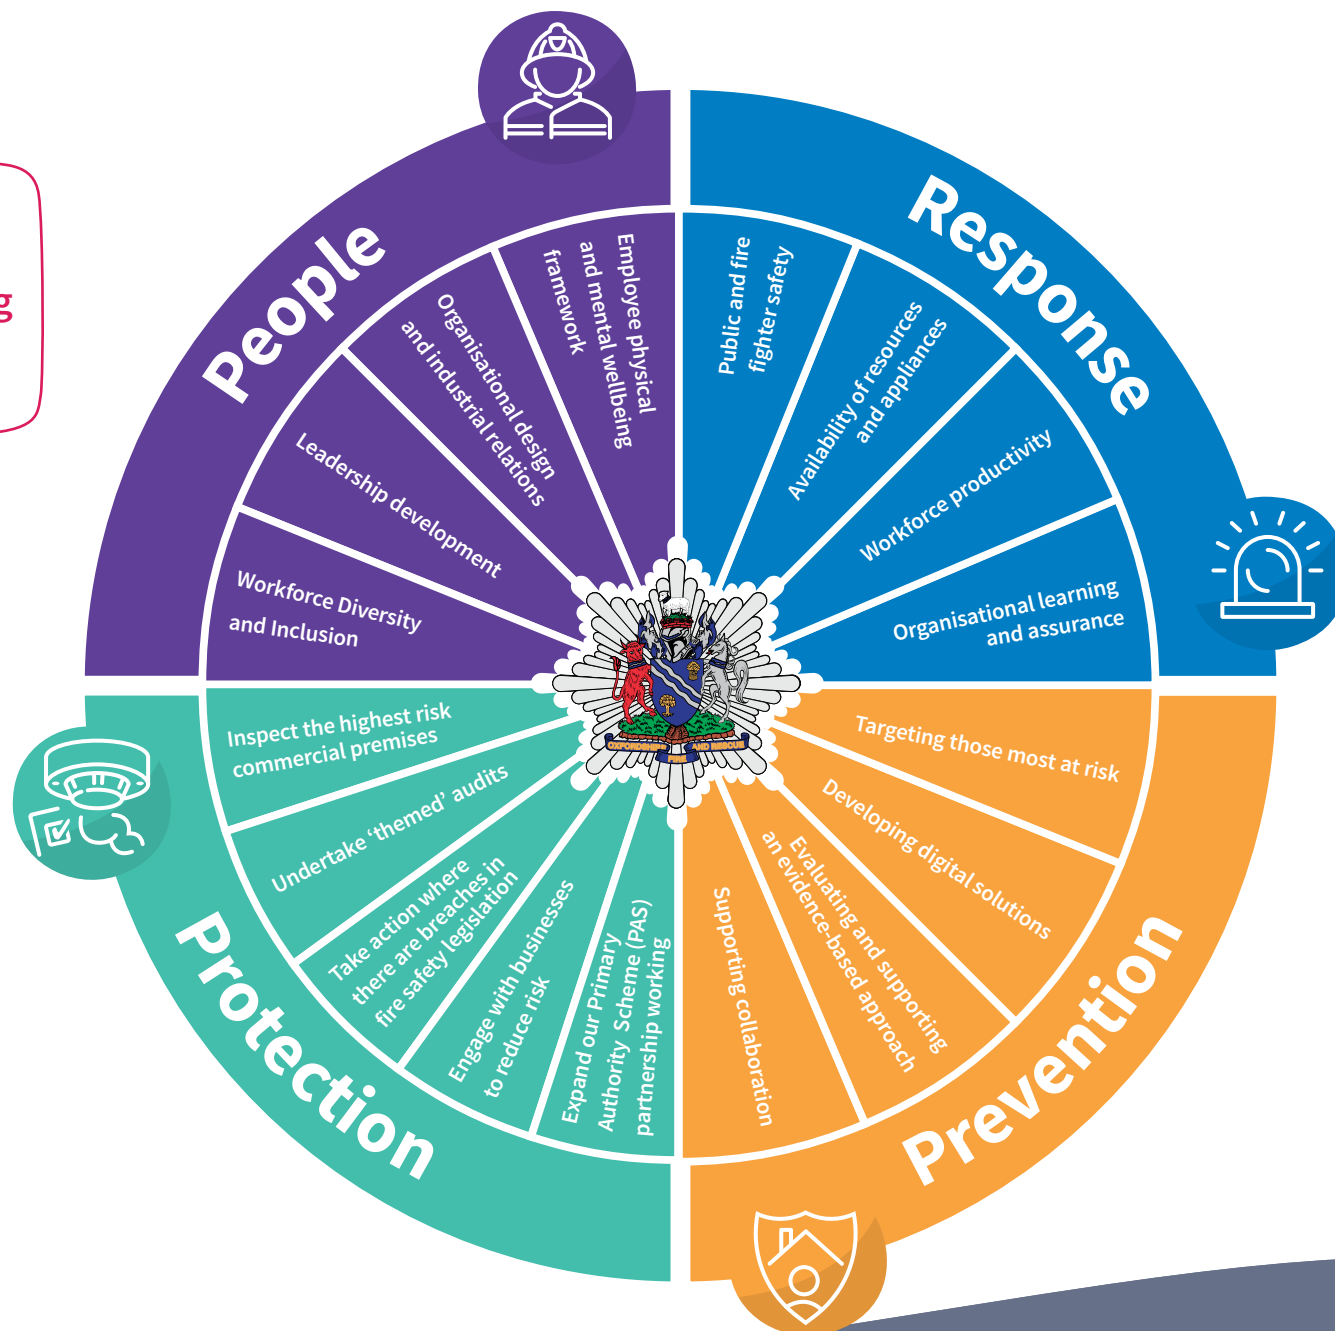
g

People

Employee physical and mental wellbeing framework

Organisational design and industrial relations

Leadership development

Workforce Diversity and Inclusion

Response

Public and fire fighter safety

Availability of resources and appliances

Workforce productivity

Organisational learning and assurance

OXFORDSHIRE FIRE AND RESCUE

Protection

Inspect the highest risk commercial premises

Undertake 'themed' audits

Take action where there are breaches in fire safety legislation

Engage with businesses to reduce risk

Expand our Primary Authority Scheme (PAS) partnership working

Prevention

Targeting those most at risk

Developing digital solutions

Evaluating and supporting an evidence-based approach

Supporting collaboration